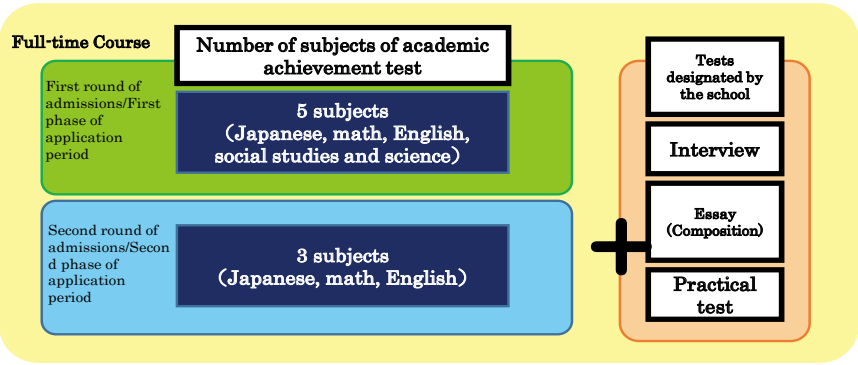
Full-time Course

Number of subjects of academic achievement test

First round of admissions/First phase of application period

5 subjects
(Japanese, math, English, social studies and science)

Second round of admissions/Second phase of application period

3 subjects
(Japanese, math, English)

Tests designated by the school

Interview

Essay
(Composition)

Practical test